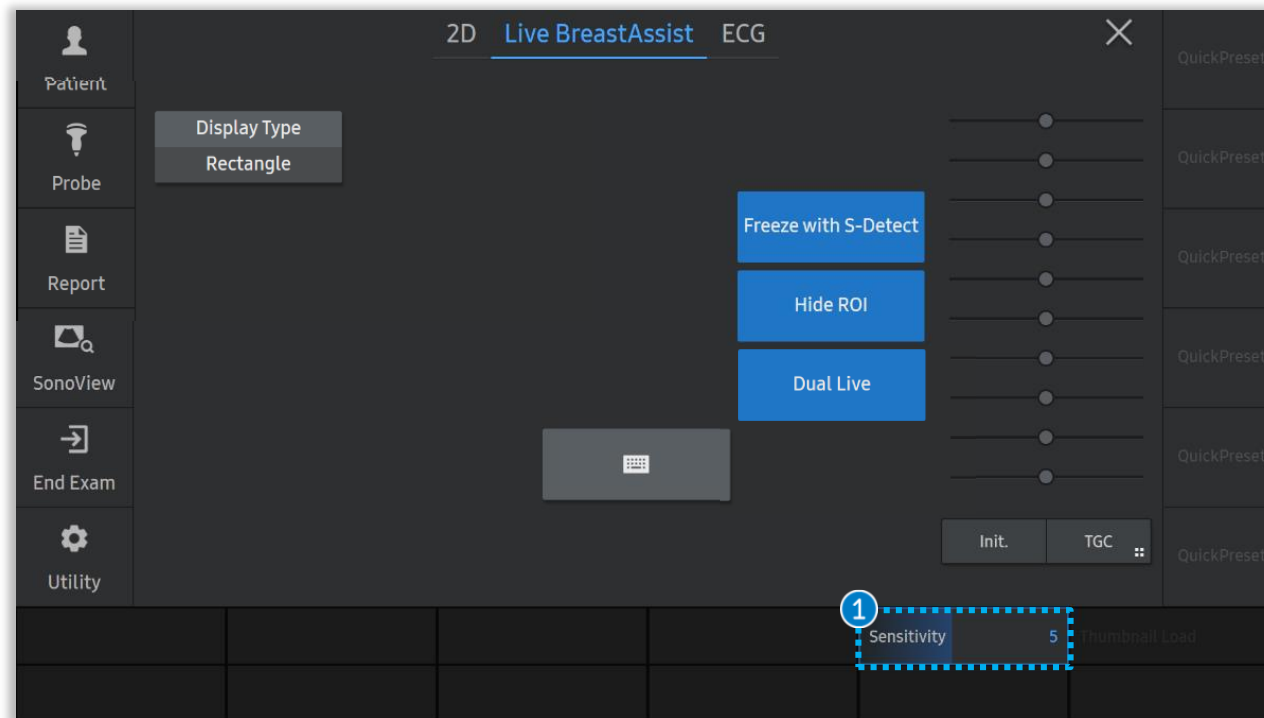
Patient
Probe
Report
SonoView
End Exam
Utility

2D Live BreastAssist ECG

Display Type
Rectangle

Freeze with S-Detect
Hide ROI
Dual Live

Init. TGC

QuickPreset
QuickPreset
QuickPreset
QuickPreset
QuickPreset
QuickPreset

1
Sensitivity 5
Thumbnail Load